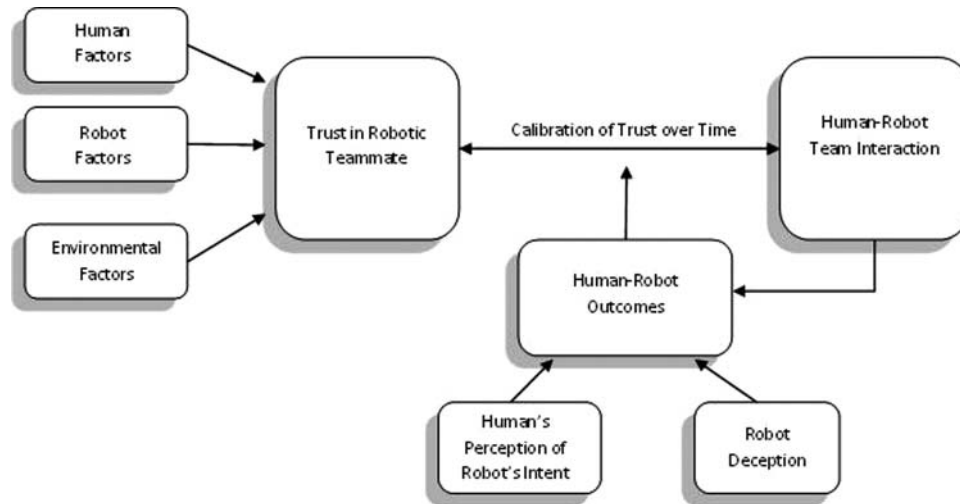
Human Factors

Robot Factors

Environmental Factors

Trust in Robotic Teammate

Calibration of Trust over Time

Human-Robot Team Interaction

Human-Robot Outcomes

Human's Perception of Robot's Intent

Robot Deception